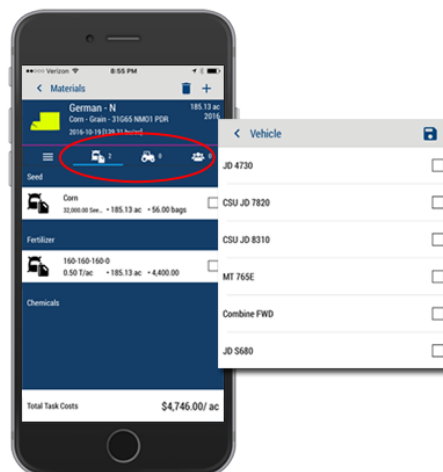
••••• Verizon 8:55 PM

Materials

German - N
Corn - Grain - 31G65 NMO1 PDR
2016-10-19 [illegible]
185.13 ac

2
0
0

Seed

Corn
32,000.00 See... • 185.13 ac • 56.00 bags

Fertilizer

160-160-160-0
0.50 T/ac • 185.13 ac • 4,400.00

Chemicals

Total Task Costs $4,746.00/ ac

Vehicle

JD 4730

CSU JD 7820

CSU JD 8310

MT 765E

Combine FWD

JD S680